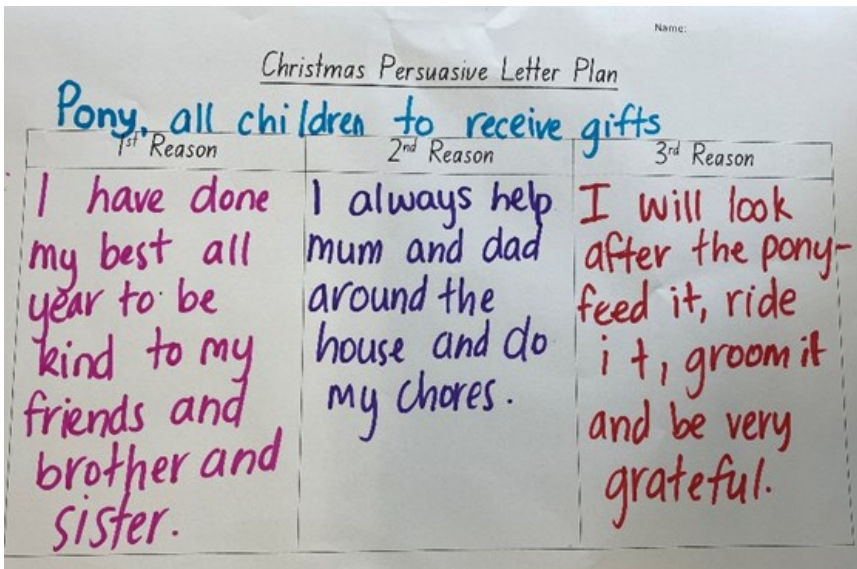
Name:

Christmas Persuasive Letter Plan

Pony, all children to receive gifts

| $1^{st}$ Reason | $2^{nd}$ Reason | $3^{rd}$ Reason |
|---|---|---|
| I have done my best all year to be kind to my friends and brother and sister. | I always help mum and dad around the house and do my chores. | I will look after the pony- feed it, ride it, groom it and be very grateful. |